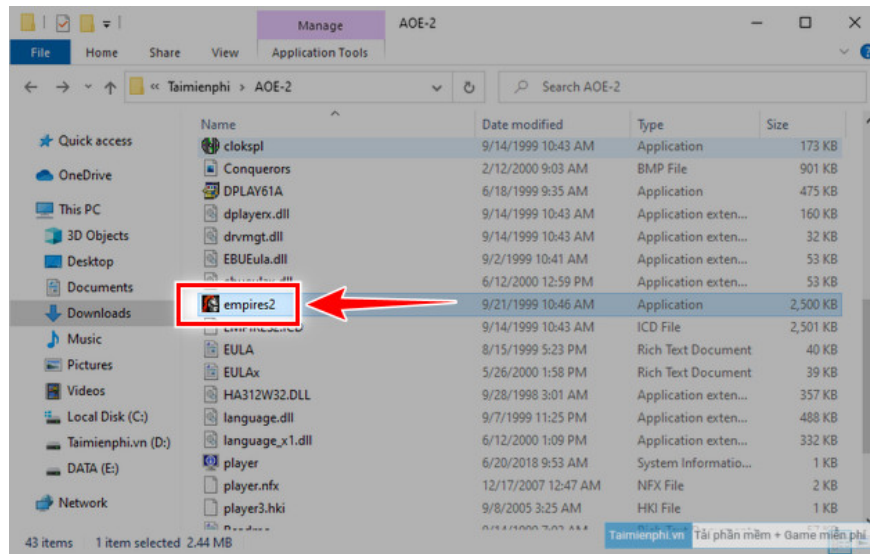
Manage AOE-2

File Home Share View Application Tools

« Taimienphi > AOE-2

Search AOE-2

Quick access
OneDrive
This PC
3D Objects
Desktop
Documents
Downloads
Music
Pictures
Videos
Local Disk (C:)
Taimienphi.vn (D:)
DATA (E:)
Network

| Name | Date modified | Type | Size |
|---|---|---|---|
| clokspl | 9/14/1999 10:43 AM | Application | 173 KB |
| Conquerors | 2/12/2000 9:03 AM | BMP File | 901 KB |
| DPLAY61A | 6/18/1999 9:35 AM | Application | 475 KB |
| dplayerx.dll | 9/14/1999 10:43 AM | Application exten... | 160 KB |
| drvmgt.dll | 9/14/1999 10:43 AM | Application exten... | 32 KB |
| EBUEula.dll | 9/15/1999 10:41 AM | Application exten... | 53 KB |
| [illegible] | 6/12/2000 12:59 PM | Application exten... | 53 KB |
| empires2 | 9/21/1999 10:46 AM | Application | 2,500 KB |
| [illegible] | 9/14/1999 10:43 AM | ICD File | 2,501 KB |
| EULA | 8/15/1999 5:23 PM | Rich Text Document | 40 KB |
| EULAx | 5/26/2000 1:58 PM | Rich Text Document | 39 KB |
| HA312W32.DLL | 9/28/1998 3:01 AM | Application exten... | 357 KB |
| language.dll | 9/7/1999 11:25 PM | Application exten... | 488 KB |
| language_x1.dll | 6/12/2000 1:09 PM | Application exten... | 332 KB |
| player | 6/20/2018 9:53 AM | System Informatio... | 1 KB |
| player.nfx | 12/17/2007 12:47 AM | NFX File | 2 KB |
| player3.hki | 9/8/2005 10:55 AM | HKI File | 1 KB |

43 items 1 item selected 2.44 MB

Taimienphi.vn Tải phần mềm + Game miễn phí